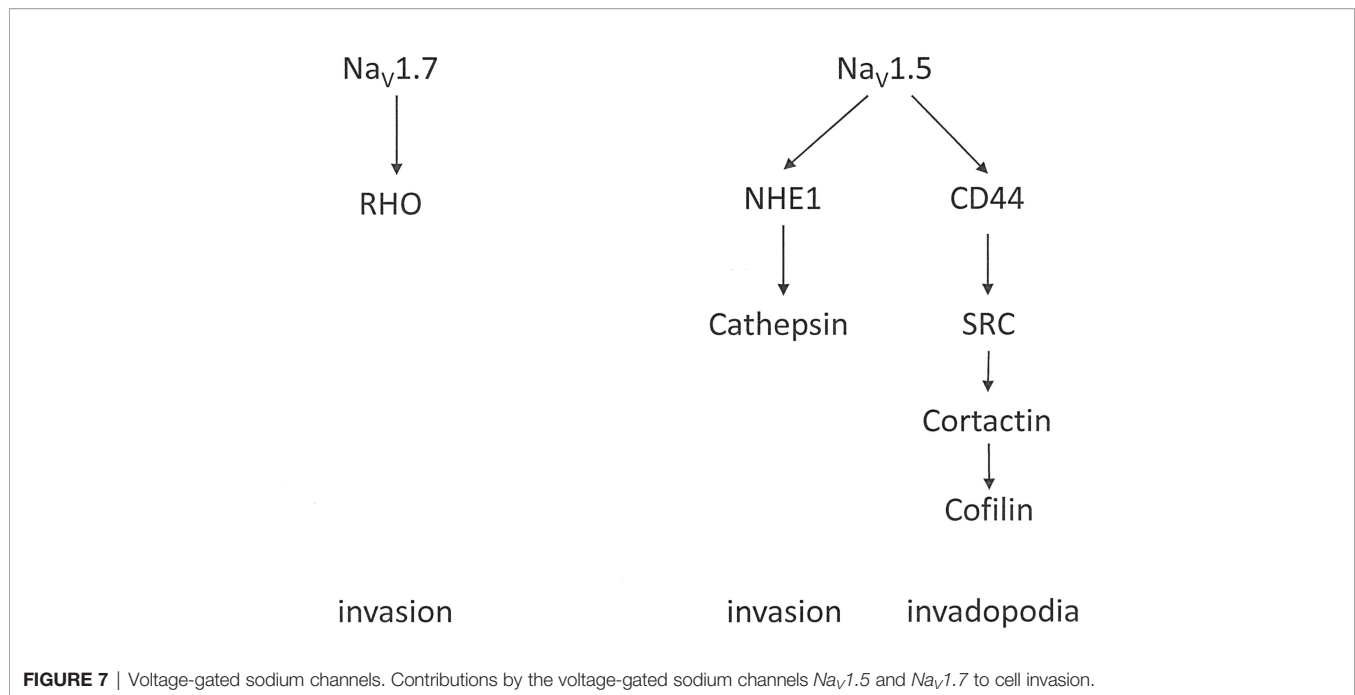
$Na_V1.7$

RHO

$Na_V1.5$

NHE1

CD44

Cathepsin

SRC

Cortactin

Cofilin

invasion

invasion

invadopodia

**FIGURE 7** | Voltage-gated sodium channels. Contributions by the voltage-gated sodium channels $Na_V1.5$ and $Na_V1.7$ to cell invasion.